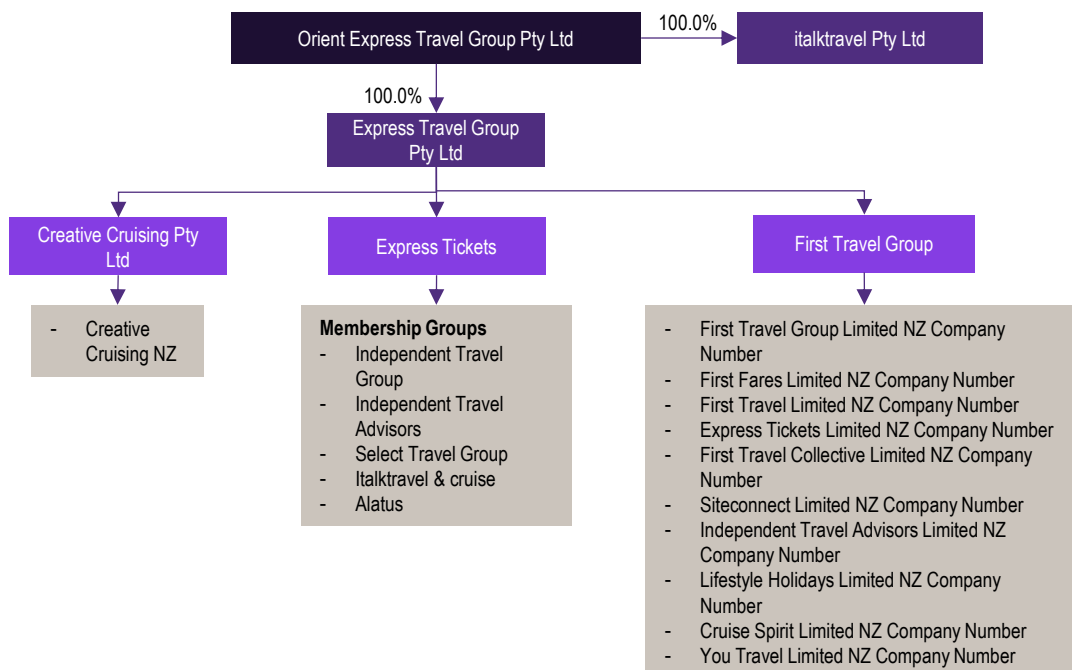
Orient Express Travel Group Pty Ltd

100.0%

italktravel Pty Ltd

100.0%

Express Travel Group Pty Ltd

Creative Cruising Pty Ltd

- Creative Cruising NZ

Express Tickets

**Membership Groups**
- Independent Travel Group
- Independent Travel Advisors
- Select Travel Group
- Italktravel & cruise
- Alatus

First Travel Group

- First Travel Group Limited NZ Company Number
- First Fares Limited NZ Company Number
- First Travel Limited NZ Company Number
- Express Tickets Limited NZ Company Number
- First Travel Collective Limited NZ Company Number
- Siteconnect Limited NZ Company Number
- Independent Travel Advisors Limited NZ Company Number
- Lifestyle Holidays Limited NZ Company Number
- Cruise Spirit Limited NZ Company Number
- You Travel Limited NZ Company Number